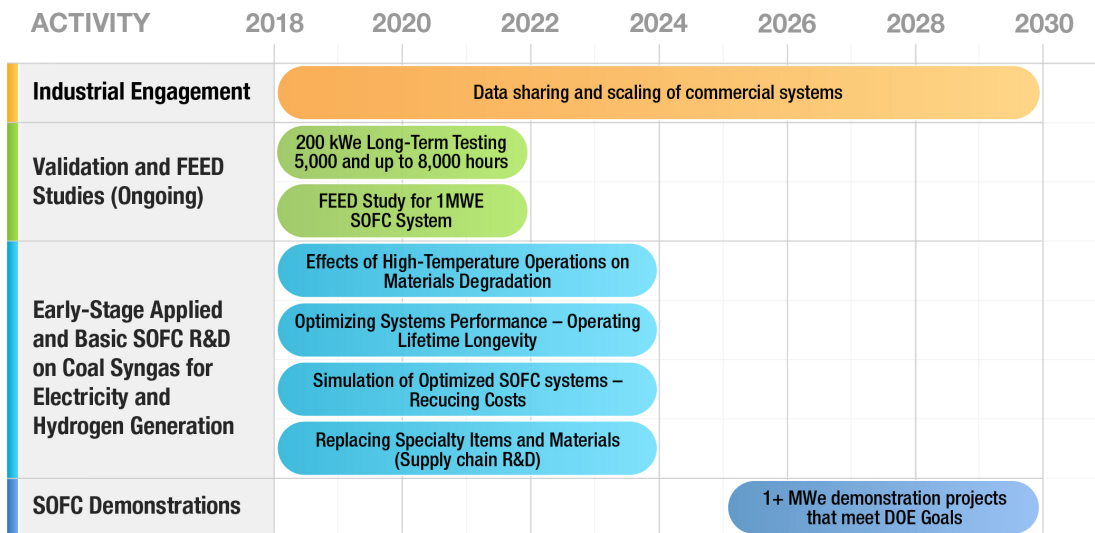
| ACTIVITY | 2018 | 2020 | 2022 | 2024 | 2026 | 2028 | 2030 |
|---|---|---|---|---|---|---|---|
| Industrial Engagement | Data sharing and scaling of commercial systems | | | | | | |
| Validation and FEED Studies (Ongoing) | 200 kWe Long-Term Testing 5,000 and up to 8,000 hours; FEED Study for 1MWE SOFC System | | | | | | |
| Early-Stage Applied and Basic SOFC R&D on Coal Syngas for Electricity and Hydrogen Generation | Effects of High-Temperature Operations on Materials Degradation; Optimizing Systems Performance – Operating Lifetime Longevity; Simulation of Optimized SOFC systems – Recucing Costs; Replacing Specialty Items and Materials (Supply chain R&D) | | | | | | |
| SOFC Demonstrations | | | | | 1+ MWe demonstration projects that meet DOE Goals | | |